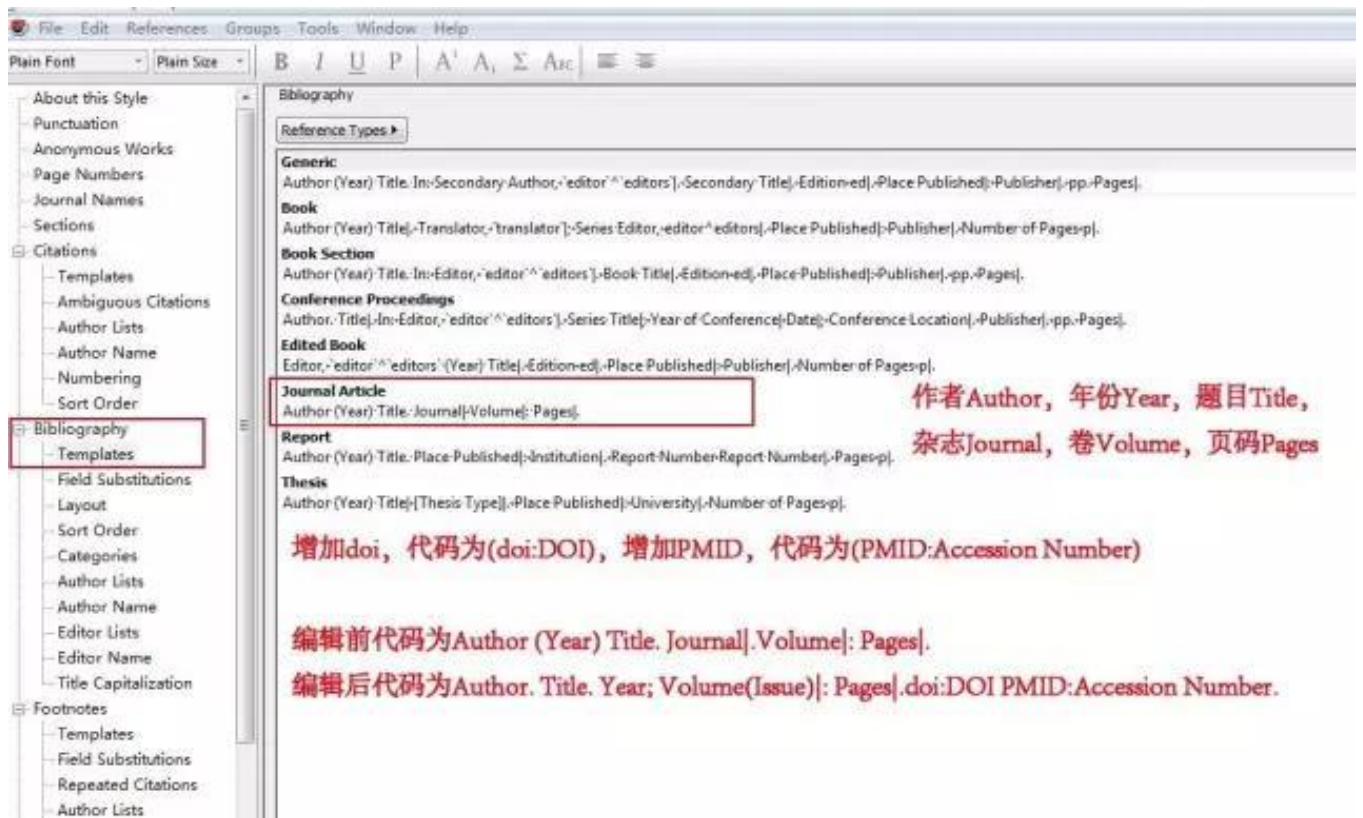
File Edit References Groups Tools Window Help

Plain Font | Plain Size | B I U P | A¹ A₁ Σ Abc

About this Style
Punctuation
Anonymous Works
Page Numbers
Journal Names
Sections
Citations
Templates
Ambiguous Citations
Author Lists
Author Name
Numbering
Sort Order
Bibliography
Templates
Field Substitutions
Layout
Sort Order
Categories
Author Lists
Author Name
Editor Lists
Editor Name
Title Capitalization
Footnotes
Templates
Field Substitutions
Repeated Citations
Author Lists

Bibliography

Reference Types ▸

Generic
Author (Year) Title. In: Secondary Author, 'editor' ^ 'editors'|. Secondary Title|. Edition ed|. Place Published|: Publisher|. pp. Pages|.

Book
Author (Year) Title|. Translator, 'translator'|. Series Editor, editor^editors|. Place Published|: Publisher|. Number of Pages p|.

Book Section
Author (Year) Title. In: Editor, 'editor' ^ 'editors'|. Book Title|. Edition ed|. Place Published|: Publisher|. pp. Pages|.

Conference Proceedings
Author. Title|. In: Editor, 'editor' ^ 'editors'|. Series Title|. Year of Conference|: Date|: Conference Location|. Publisher|. pp. Pages|.

Edited Book
Editor, 'editor' ^ 'editors' (Year) Title|. Edition ed|. Place Published|: Publisher|. Number of Pages p|.

Journal Article
Author (Year) Title. Journal|. Volume|: Pages|.

Report
Author (Year) Title. Place Published|: Institution|. Report Number Report Number|. Pages p|.

Thesis
Author (Year) Title|. [Thesis Type]|. Place Published|: University|. Number of Pages p|.

作者Author，年份Year，题目Title，杂志Journal，卷Volume，页码Pages

增加doi，代码为(doi:DOI)，增加PMID，代码为(PMID:Accession Number)

编辑前代码为Author (Year) Title. Journal|.Volume|: Pages|.
编辑后代码为Author. Title. Year; Volume(Issue)|: Pages|.doi:DOI PMID:Accession Number.